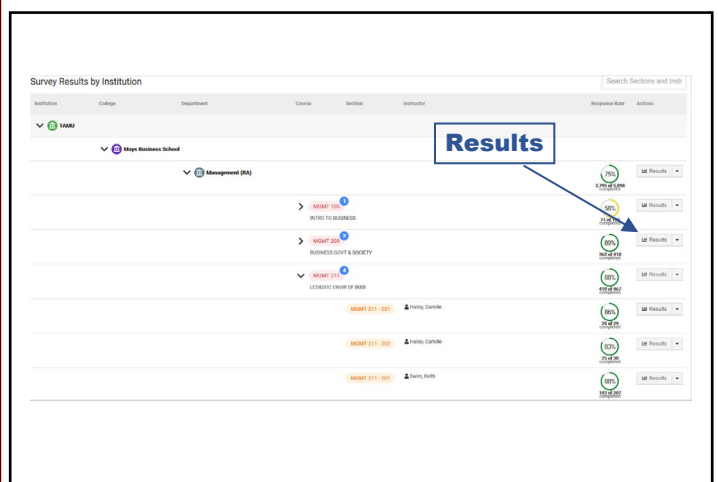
Survey Results by Institution

Search Sections and Insti

| Institution | College | Department | Course | Section | Instructor | Response Rate | Actions |
|---|---|---|---|---|---|---|---|
| TAMU | | | | | | | |
| | Mays Business School | | | | | | |
| | | Management (BA) | | | | 75% 3,795 of 5,058 completed | Results |
| | | | MGMT 105 1 INTRO TO BUSINESS | | | 58% 71 of 122 completed | Results |
| | | | MGMT 209 2 BUSINESS GOVT & SOCIETY | | | 89% 363 of 410 completed | Results |
| | | | MGMT 211 4 LEG&SOC ENVIR OF BUS | | | 88% 410 of 467 completed | Results |
| | | | | MGMT 211 - 201 | Haney, Camille | 86% 25 of 29 completed | Results |
| | | | | MGMT 211 - 202 | Haney, Camille | 83% 25 of 30 completed | Results |
| | | | | MGMT 211 - 501 | Swim, Keith | 88% 183 of 207 completed | Results |

Results